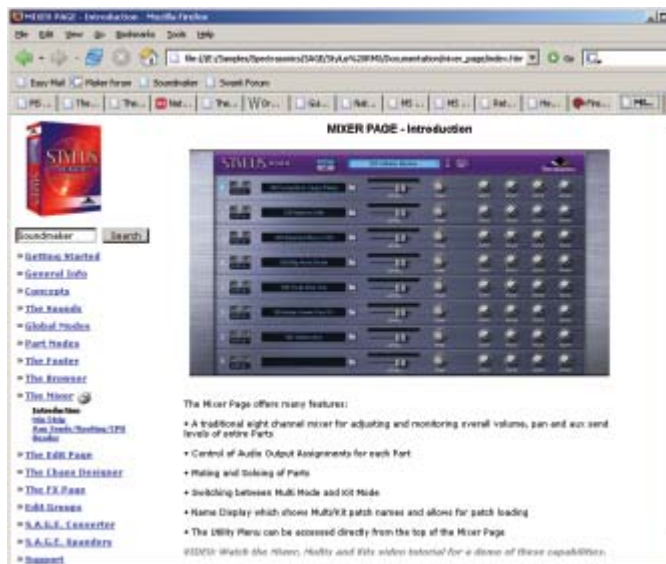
MIXER PAGE - Introduction - Mozilla Firefox

File Edit View Go Bookmarks Tools Help

file:///E:/Samples/Spectrasonics/SAGE/StyLus%20RMX/Documentation/mixer_page/index.htm

Go

Easy Mail Maker Forum Soundmaker Sweet Forum

MIXER PAGE - Introduction

Soundmaker Search

Getting Started

General Info

Concepts

The Sounds

Global Modes

Part Modes

The Fader

The Browser

The Mixer

Introduction

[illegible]

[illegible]

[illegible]

The Edit Page

The Chaos Designer

The FX Page

Edit Groups

S.A.G.E. Converter

S.A.G.E. Xpanders

Support

The Mixer Page offers many features:

• A traditional eight channel mixer for adjusting and monitoring overall volume, pan and aux send levels of entire Parts

• Control of Audio Output Assignments for each Part

• Muting and Soloing of Parts

• Switching between Multi Mode and Kit Mode

• Name Display which shows Multi/Kit patch names and allows for patch loading

• The Utility Menu can be accessed directly from the top of the Mixer Page

VIDEO: Watch the Mixer, Multis and Kits video tutorial for a demo of these capabilities.